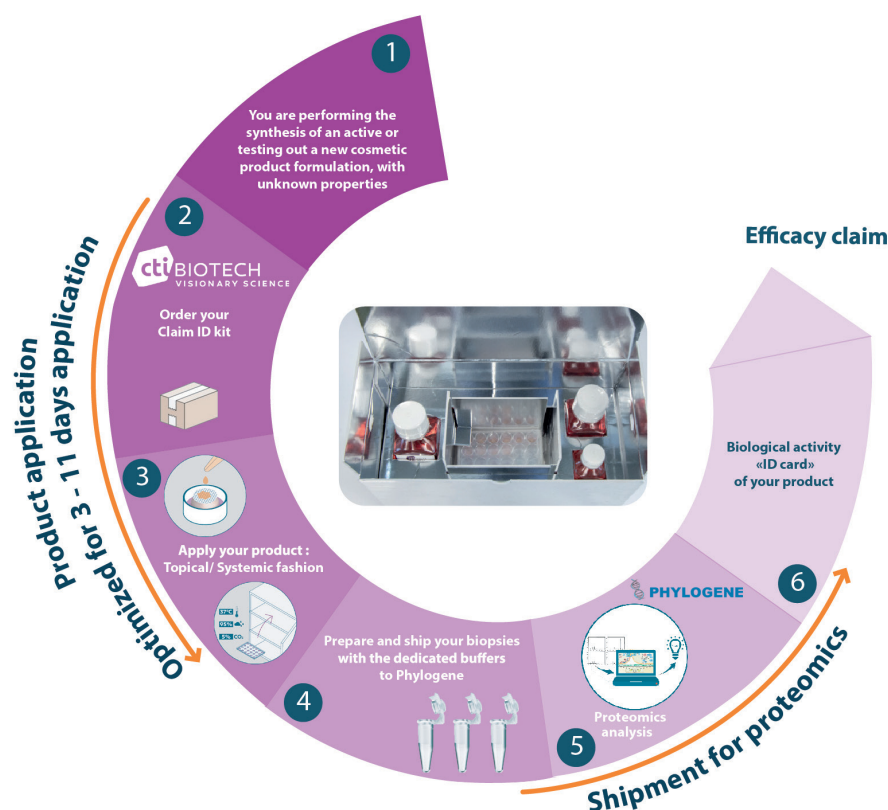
1

You are performing the synthesis of an active or testing out a new cosmetic product formulation, with unknown properties

2

cti BIOTECH
VISIONARY SCIENCE

Order your Claim ID kit

3

Apply your product : Topical/ Systemic fashion

37°C
95%
5% $CO_2$

4

Prepare and ship your biopsies with the dedicated buffers to Phylogene

5

PHYLOGENE

Proteomics analysis

6

Biological activity «ID card» of your product

Efficacy claim

Product application

Optimizeed for 3 - 11 days application

Shipment for proteomics